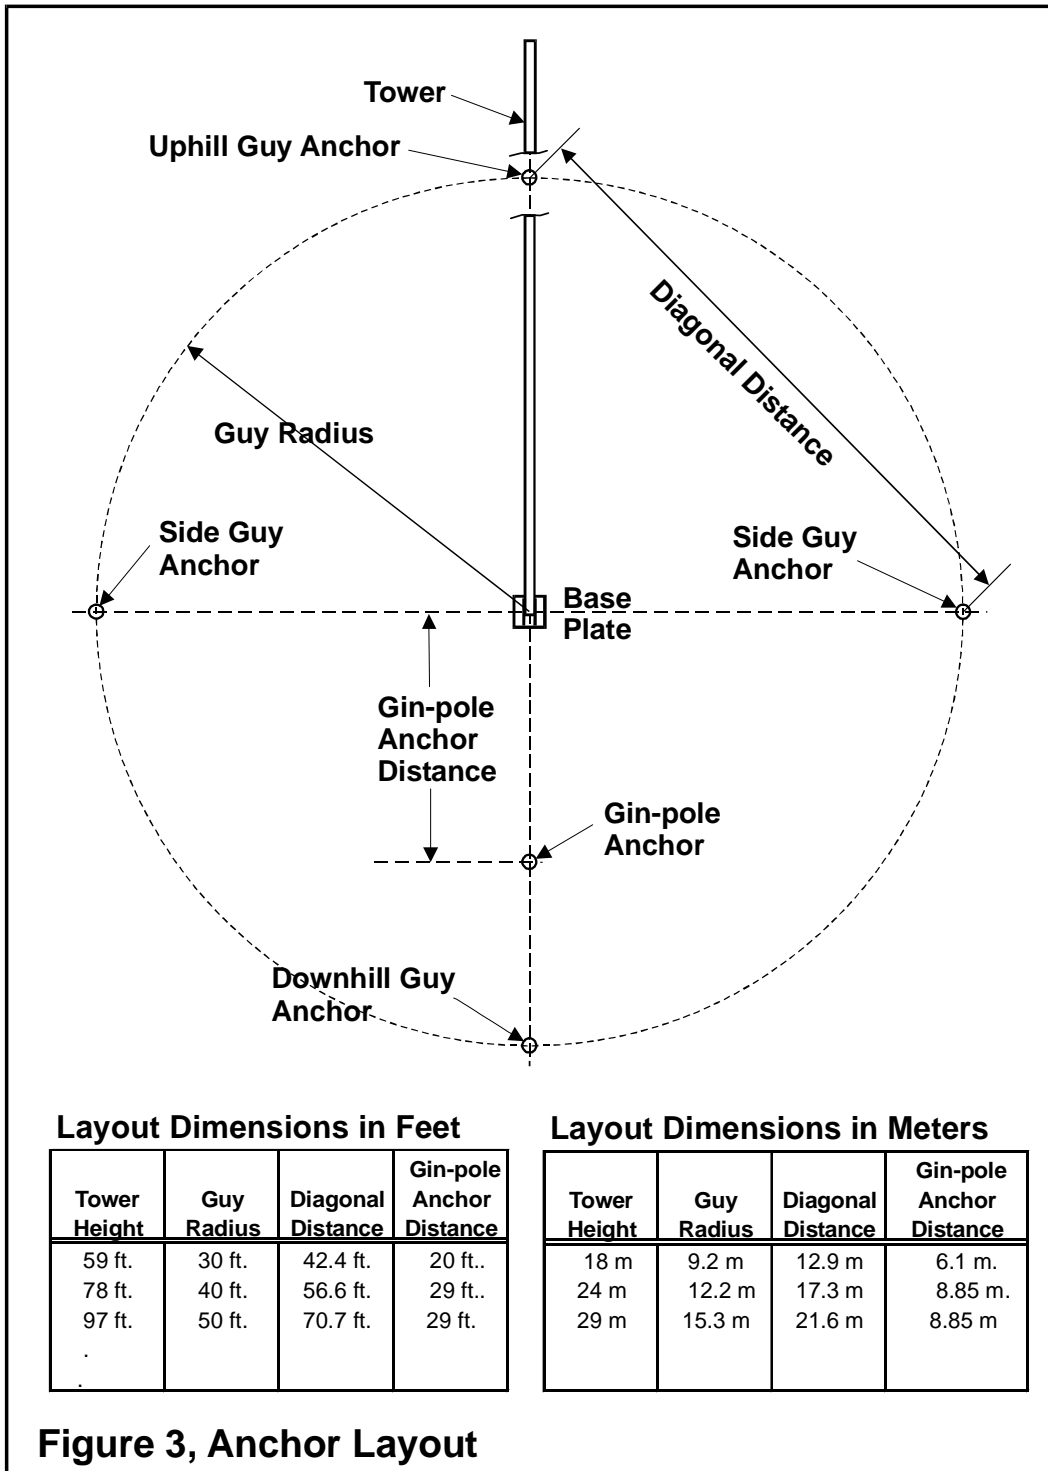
Tower

Uphill Guy Anchor

Diagonal Distance

Guy Radius

Side Guy Anchor

Side Guy Anchor

Base Plate

Gin-pole Anchor Distance

Gin-pole Anchor

Downhill Guy Anchor

Layout Dimensions in Feet

| Tower Height | Guy Radius | Diagonal Distance | Gin-pole Anchor Distance |
|---|---|---|---|
| 59 ft. | 30 ft. | 42.4 ft. | 20 ft.. |
| 78 ft. | 40 ft. | 56.6 ft. | 29 ft.. |
| 97 ft. | 50 ft. | 70.7 ft. | 29 ft. |
| . | | | |
| . | | | |

Layout Dimensions in Meters

| Tower Height | Guy Radius | Diagonal Distance | Gin-pole Anchor Distance |
|---|---|---|---|
| 18 m | 9.2 m | 12.9 m | 6.1 m. |
| 24 m | 12.2 m | 17.3 m | 8.85 m. |
| 29 m | 15.3 m | 21.6 m | 8.85 m |

Figure 3, Anchor Layout